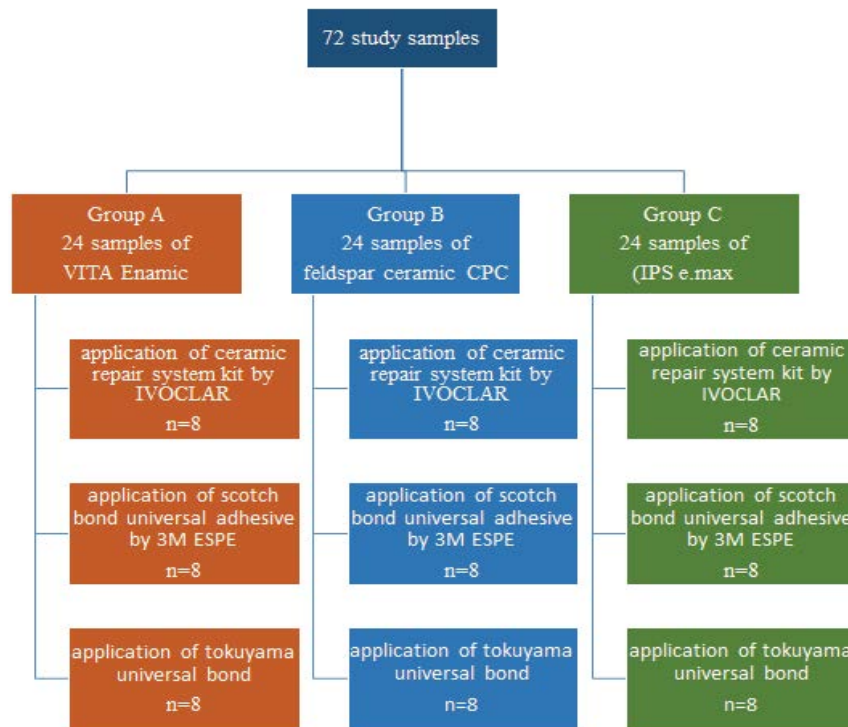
72 study samples

Group A
24 samples of
VITA Enamic

application of ceramic repair system kit by IVOCLAR
n=8

application of scotch bond universal adhesive by 3M ESPE
n=8

application of tokuyama universal bond
n=8

Group B
24 samples of
feldspar ceramic CPC

application of ceramic repair system kit by IVOCLAR
n=8

application of scotch bond universal adhesive by 3M ESPE
n=8

application of tokuyama universal bond
n=8

Group C
24 samples of
(IPS e.max

application of ceramic repair system kit by IVOCLAR
n=8

application of scotch bond universal adhesive by 3M ESPE
n=8

application of tokuyama universal bond
n=8